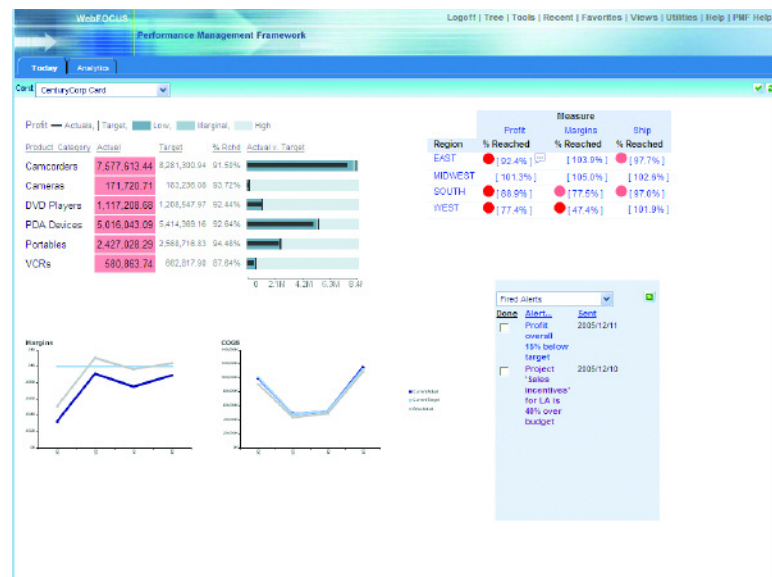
WebFOCUS

Logoff | Tree | Tools | Recent | Favorites | Views | Utilities | Help | PMF Help

Performance Management Framework

Today Analytics

Card CenturyCorp Card

Profit — Actuals, | Target, Low, Marginal, High

| Product Category | Actual | Target | % Rchd | Actual v. Target |
|---|---|---|---|---|
| Camcorders | 7,677,613.44 | 8,281,830.94 | 91.58% | |
| Cameras | 171,720.71 | 183,236.08 | 93.72% | |
| DVD Players | 1,117,208.68 | 1,208,547.97 | 92.44% | |
| PDA Devices | 5,016,043.09 | 5,414,389.16 | 92.64% | |
| Portables | 2,427,028.29 | 2,568,716.83 | 94.48% | |
| VCRs | 580,863.74 | 662,817.98 | 87.64% | |

0 2.1M 4.2M 6.3M 8.4M

| Region | Profit % Reached | Margins % Reached | Ship % Reached |
|---|---|---|---|
| EAST | [92.4%] | [103.9%] | [97.7%] |
| MIDWEST | [101.3%] | [105.0%] | [102.6%] |
| SOUTH | [88.9%] | [77.6%] | [87.0%] |
| WEST | [77.4%] | [47.4%] | [101.9%] |

Measure

Fired Alerts

| Done | Alert... | Sent |
|---|---|---|
| | Profit overall 15% below target | 2005/12/11 |
| | Project 'Sales incentives' for LA is 48% over budget | 2005/12/10 |

Margins

COGS

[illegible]